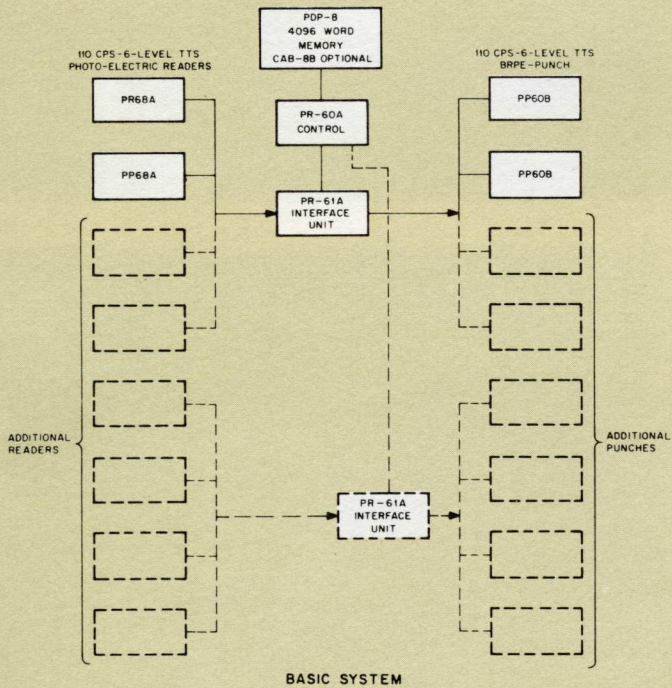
PDP-8
4096 WORD
MEMORY
CAB-88 OPTIONAL

110 CPS-6-LEVEL TTS
PHOTO-ELECTRIC READERS

110 CPS-6-LEVEL TTS
BRPE-PUNCH

PR68A

PR-60A
CONTROL

PP60B

PP68A

PP60B

PR-61A
INTERFACE
UNIT

ADDITIONAL
READERS

ADDITIONAL
PUNCHES

PR-61A
INTERFACE
UNIT

BASIC SYSTEM